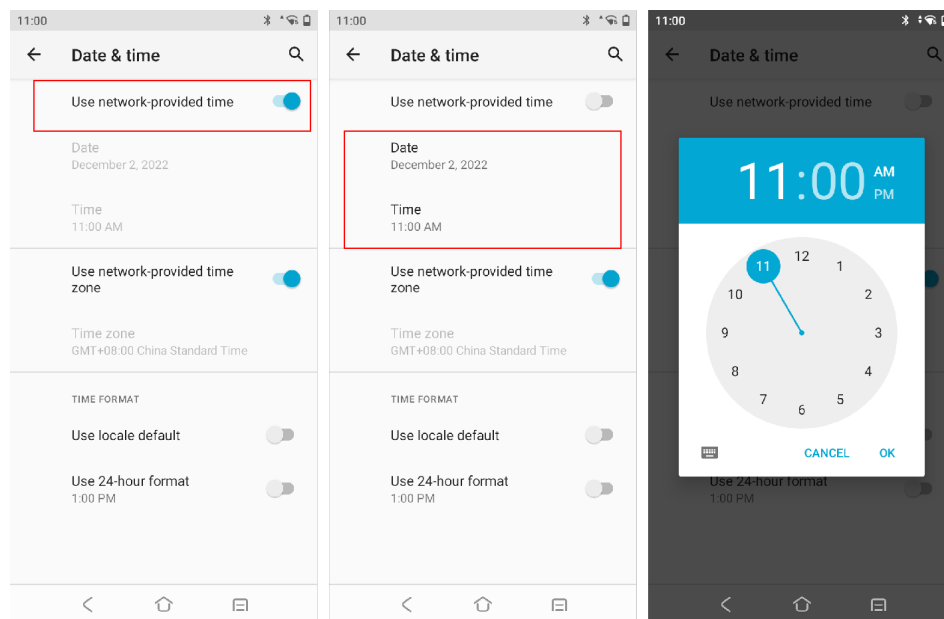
11:00

Date & time

Use network-provided time

Date
December 2, 2022

Time
11:00 AM

Use network-provided time zone

Time zone
GMT+08:00 China Standard Time

TIME FORMAT

Use locale default

Use 24-hour format
1:00 PM

11:00

Date & time

Use network-provided time

Date
December 2, 2022

Time
11:00 AM

Use network-provided time zone

Time zone
GMT+08:00 China Standard Time

TIME FORMAT

Use locale default

Use 24-hour format
1:00 PM

11:00

Date & time

Use network-provided time

11:00 AM PM

12 1 2 3 4 5 6 7 8 9 10 11

CANCEL OK

Use 24-hour format
1:00 PM